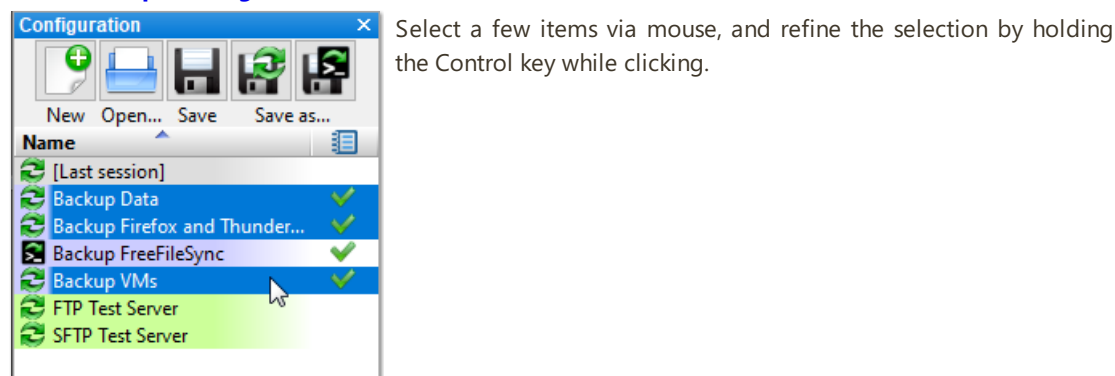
Configuration ×

New Open... Save Save as...

Name

[Last session]
Backup Data
Backup Firefox and Thunder...
Backup FreeFileSync
Backup VMs
FTP Test Server
SFTP Test Server

Select a few items via mouse, and refine the selection by holding the Control key while clicking.